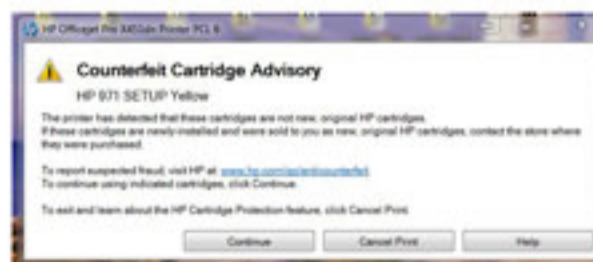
HP Officejet Pro X451dn Printer PCL 6

Counterfeit Cartridge Advisory

HP 971 SETUP Yellow

The printer has detected that these cartridges are not new, original HP cartridges. If these cartridges are newly installed and were sold to you as new, original HP cartridges, contact the store where they were purchased.

To report suspected fraud, visit HP at www.hp.com/go/anticounterfeit. To continue using indicated cartridges, click Continue.

To exit and learn about the HP Cartridge Protection feature, click Cancel Print.

Continue

Cancel Print

Help